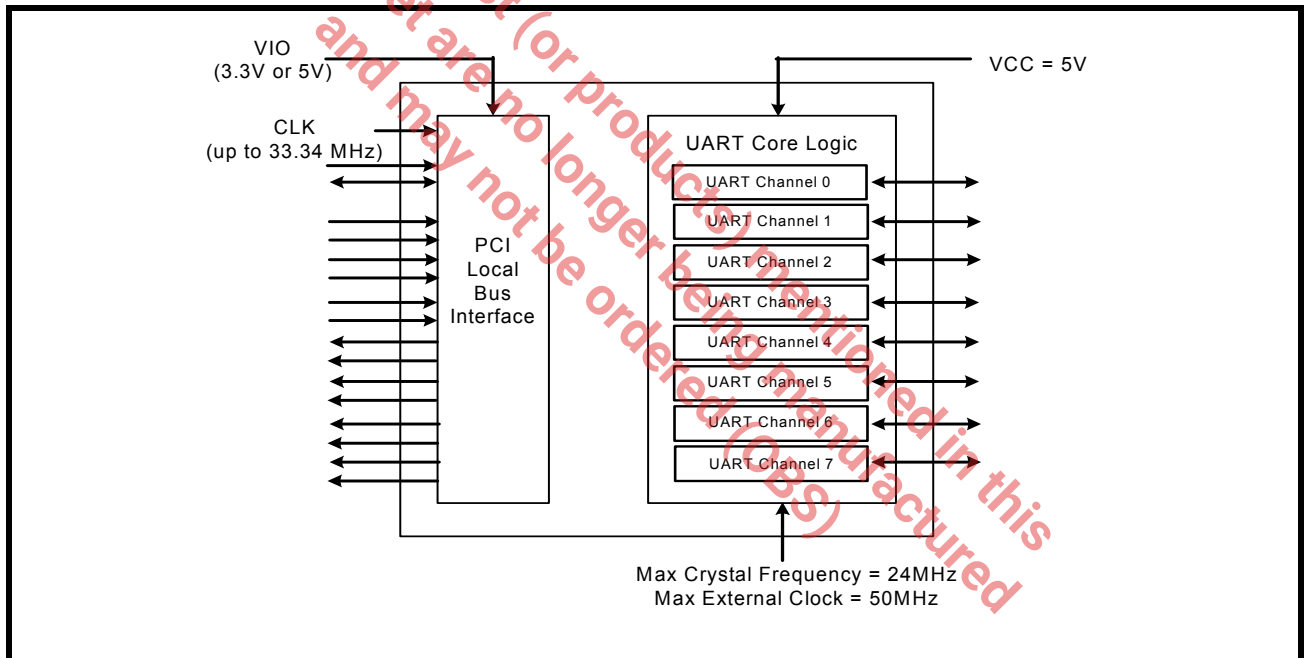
VIO
(3.3V or 5V)

CLK
(up to 33.34 MHz)

PCI
Local
Bus
Interface

VCC = 5V

UART Core Logic

UART Channel 0
UART Channel 1
UART Channel 2
UART Channel 3
UART Channel 4
UART Channel 5
UART Channel 6
UART Channel 7

Max Crystal Frequency = 24MHz
Max External Clock = 50MHz

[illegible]et are no longer being manufactured (or products) mentioned in this and may not be ordered (OBS)